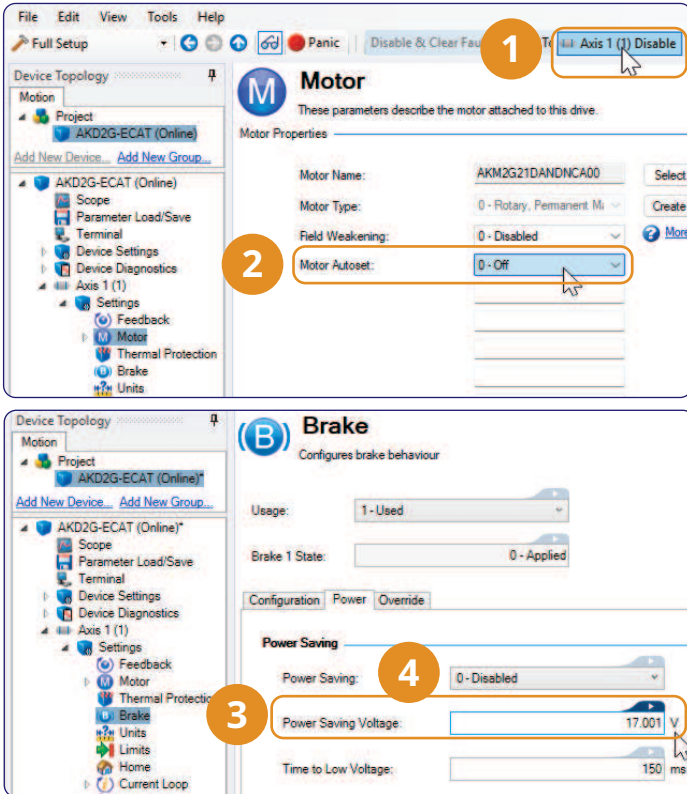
File Edit View Tools Help

Full Setup

Panic

Disable & Clear Fau

Axis 1 (1) Disable

1

Device Topology

Motion

Project

AKD2G-ECAT (Online)

Add New Device... Add New Group...

AKD2G-ECAT (Online)

Scope

Parameter Load/Save

Terminal

Device Settings

Device Diagnostics

Axis 1 (1)

Settings

Feedback

Motor

Thermal Protection

Brake

Units

M

Motor

These parameters describe the motor attached to this drive.

Motor Properties

Motor Name: AKM2G21DANDNCA00

Select

Motor Type: 0 - Rotary, Permanent M

Create

Field Weakening: 0 - Disabled

More

2

Motor Autoset: 0 - Off

Device Topology

Motion

Project

AKD2G-ECAT (Online)*

Add New Device... Add New Group...

AKD2G-ECAT (Online)*

Scope

Parameter Load/Save

Terminal

Device Settings

Device Diagnostics

Axis 1 (1)

Settings

Feedback

Motor

Thermal Protectio

Brake

Units

Limits

Home

Current Loop

B

Brake

Configures brake behaviour

Usage: 1 - Used

Brake 1 State: 0 - Applied

Configuration Power Override

Power Saving

4

Power Saving: 0 - Disabled

3

Power Saving Voltage: 17.001 V

Time to Low Voltage: 150 ms